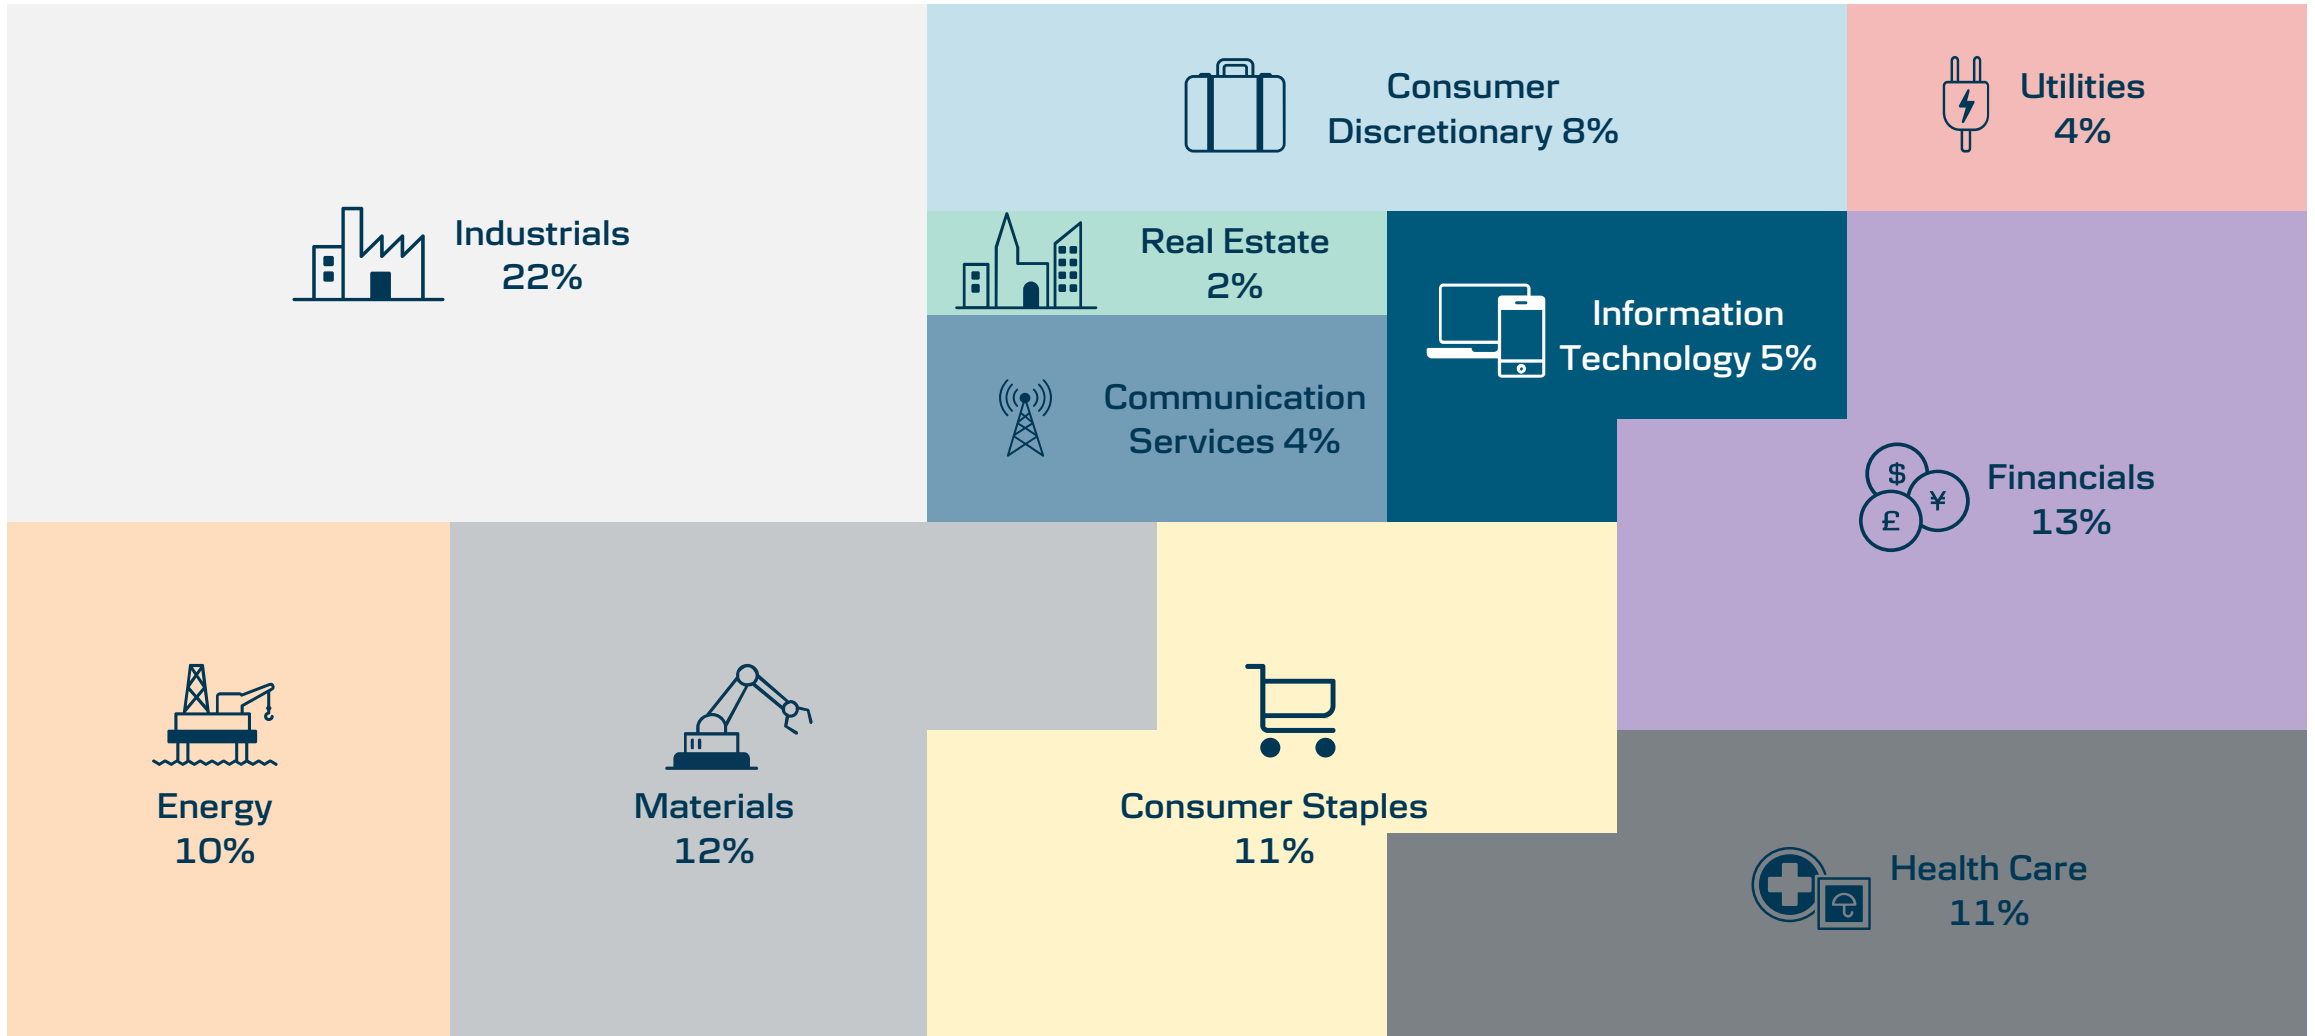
Industrials
22%

Consumer
Discretionary 8%

Utilities
4%

Real Estate
2%

Information
Technology 5%

Communication
Services 4%

$
¥
£
Financials
13%

Energy
10%

Materials
12%

Consumer Staples
11%

Health Care
11%